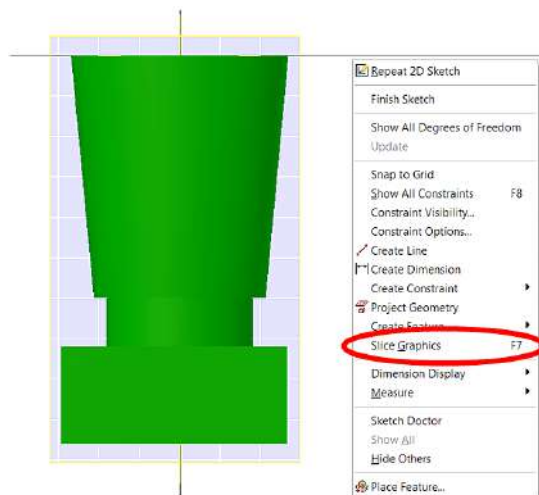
Repeat 2D Sketch
Finish Sketch
Show All Degrees of Freedom
Update
Snap to Grid
Show All Constraints F8
Constraint Visibility...
Constraint Options...
Create Line
Create Dimension
Create Constraint
Project Geometry
Create Feature
Slice Graphics F7
Dimension Display
Measure
Sketch Doctor
Show All
Hide Others
Place Feature...